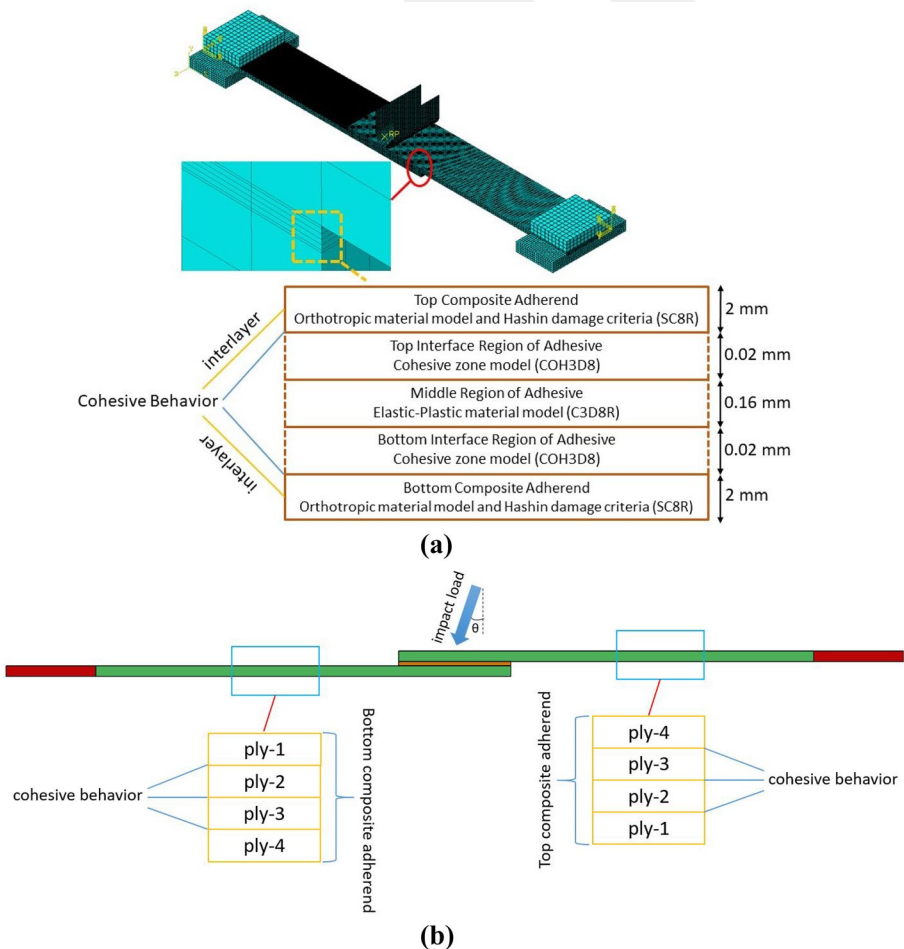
RP

Top Composite Adherend
Orthotropic material model and Hashin damage criteria (SC8R)

2 mm

interlayer

Top Interface Region of Adhesive
Cohesive zone model (COH3D8)

0.02 mm

Cohesive Behavior

Middle Region of Adhesive
Elastic-Plastic material model (C3D8R)

0.16 mm

interlayer

Bottom Interface Region of Adhesive
Cohesive zone model (COH3D8)

0.02 mm

Bottom Composite Adherend
Orthotropic material model and Hashin damage criteria (SC8R)

2 mm

(a)

impact load

θ

ply-1
ply-2
ply-3
ply-4

cohesive behavior

Bottom composite adherend

Top composite adherend

ply-4
ply-3
ply-2
ply-1

cohesive behavior

(b)